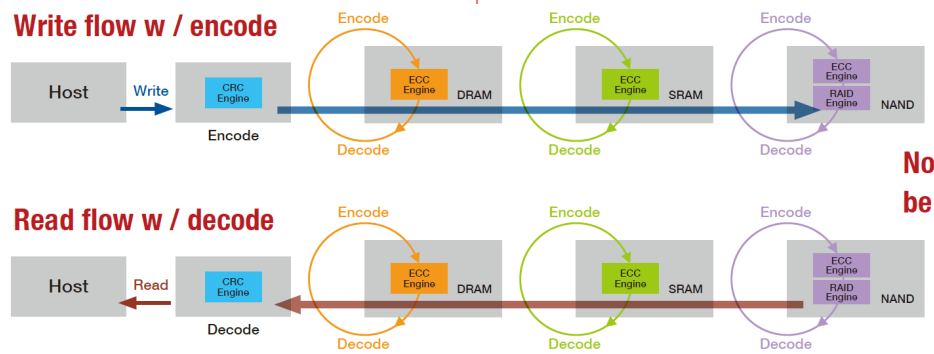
Write flow w / encode

Encode

Encode

Encode

Host

Write

CRC Engine

Encode

ECC Engine

DRAM

ECC Engine

SRAM

ECC Engine

RAID Engine

NAND

Decode

Decode

Decode

No be

Read flow w / decode

Encode

Encode

Encode

Host

Read

CRC Engine

Decode

ECC Engine

DRAM

ECC Engine

SRAM

ECC Engine

RAID Engine

NAND

Decode

Decode

Decode